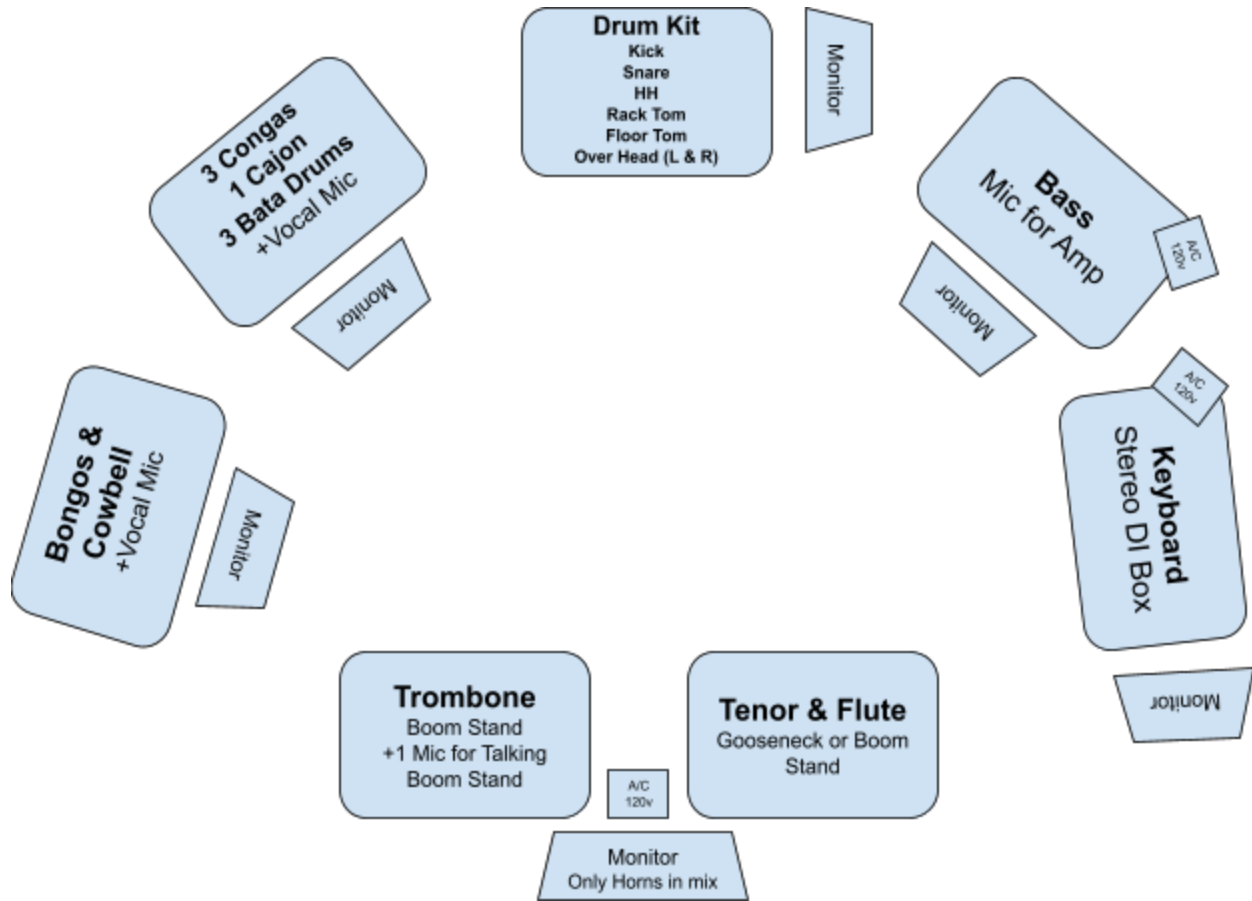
Drum Kit
Kick
Snare
HH
Rack Tom
Floor Tom
Over Head (L & R)

Monitor

3 Congas
1 Cajon
3 Bata Drums
+Vocal Mic

Monitor

Bass
Mic for Amp

A/C
120v

Monitor

A/C
120v

Bongos &
Cowbell
+Vocal Mic

Monitor

Keyboard
Stereo DI Box

Monitor

Trombone
Boom Stand
+1 Mic for Talking
Boom Stand

A/C
120v

Tenor & Flute
Gooseneck or Boom
Stand

Monitor
Only Horns in mix